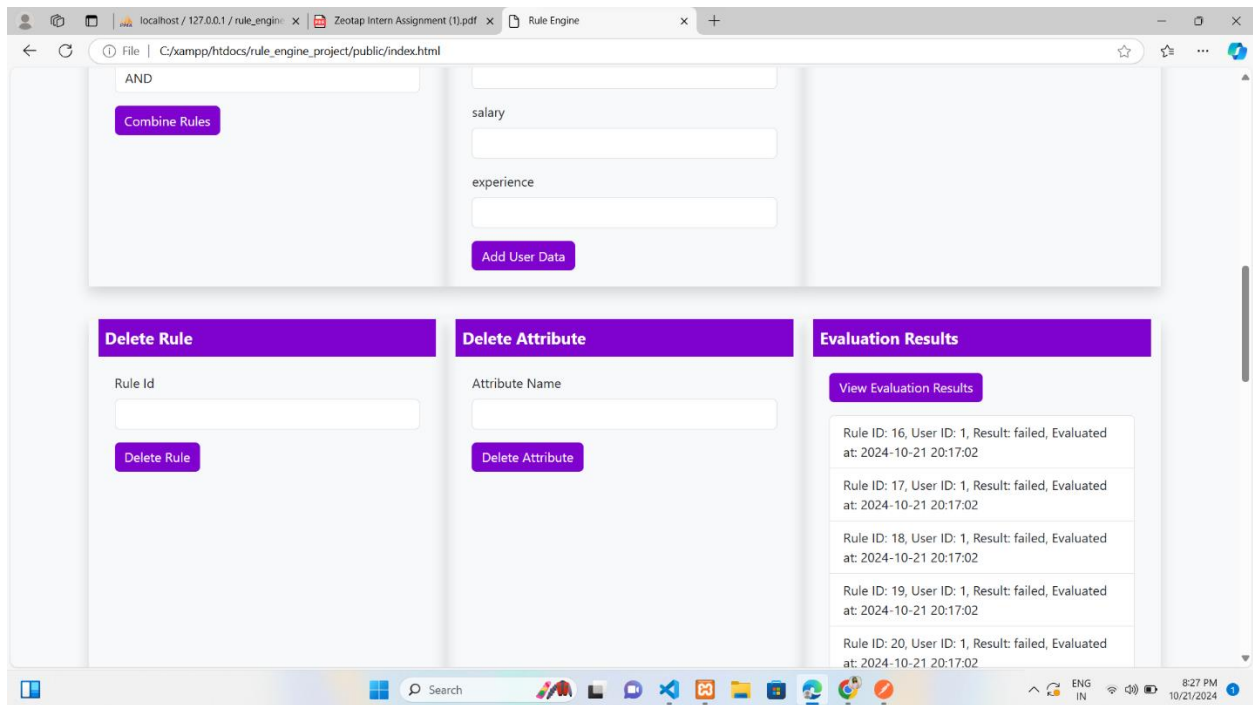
localhost / 127.0.0.1 / rule_engine
Zeotap Intern Assignment (1).pdf
Rule Engine
File | C:/xampp/htdocs/rule_engine_project/public/index.html

AND
Combine Rules

salary

experience

Add User Data

Delete Rule
Rule Id
Delete Rule

Delete Attribute
Attribute Name
Delete Attribute

Evaluation Results
View Evaluation Results
Rule ID: 16, User ID: 1, Result: failed, Evaluated at: 2024-10-21 20:17:02
Rule ID: 17, User ID: 1, Result: failed, Evaluated at: 2024-10-21 20:17:02
Rule ID: 18, User ID: 1, Result: failed, Evaluated at: 2024-10-21 20:17:02
Rule ID: 19, User ID: 1, Result: failed, Evaluated at: 2024-10-21 20:17:02
Rule ID: 20, User ID: 1, Result: failed, Evaluated at: 2024-10-21 20:17:02

Search
ENG IN
8:27 PM
10/21/2024